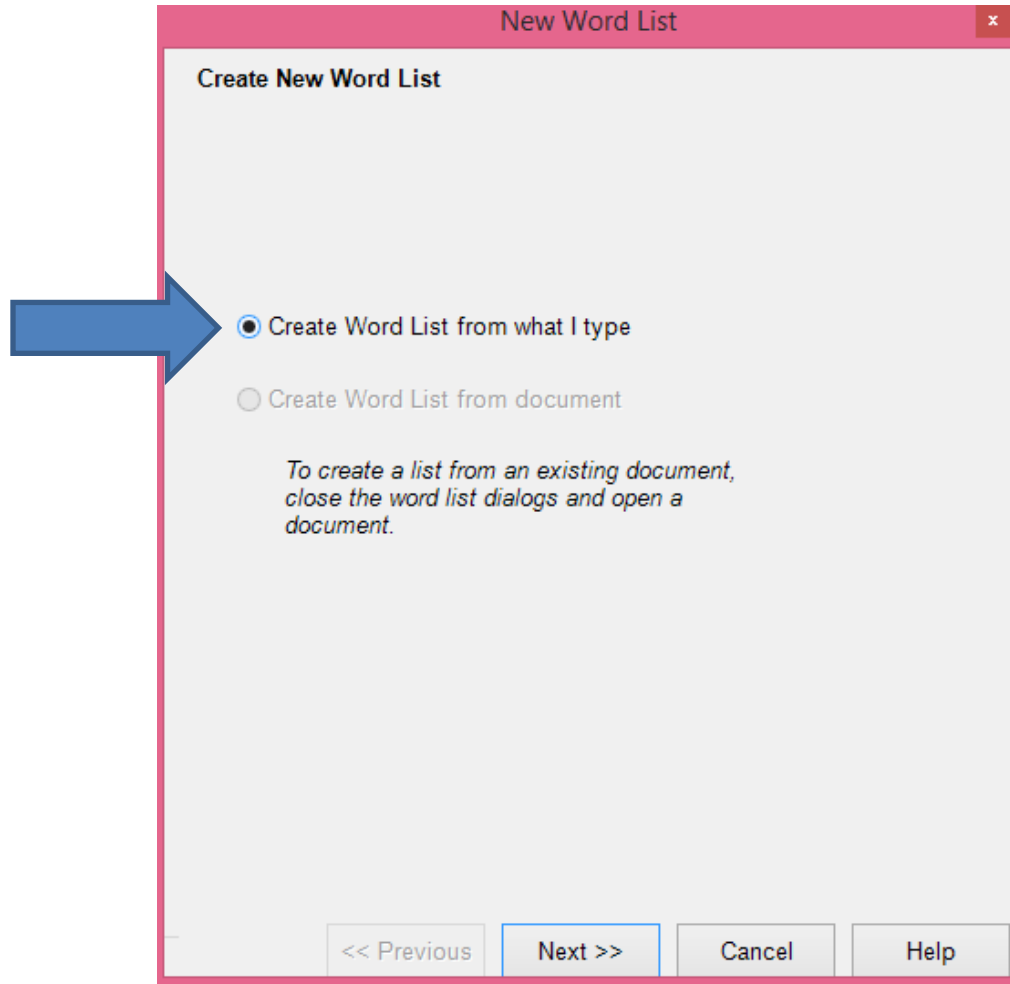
New Word List

×

Create New Word List

Create Word List from what I type

Create Word List from document

To create a list from an existing document, close the word list dialogs and open a document.

<< Previous

Next >>

Cancel

Help